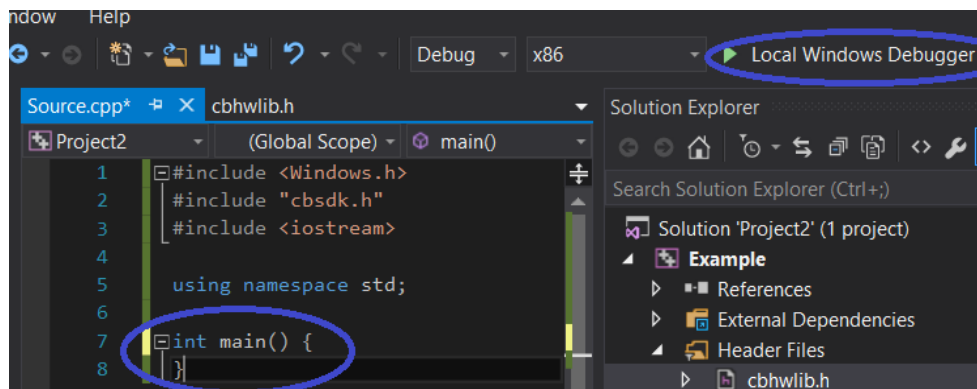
ndow Help

Debug x86 Local Windows Debugger

Source.cpp* cbhwlib.h

Project2 (Global Scope) main()

1 #include <Windows.h>
2 #include "cbsdk.h"
3 #include <iostream>
4
5 using namespace std;
6
7 int main() {
8 }

Solution Explorer

Search Solution Explorer (Ctrl+;)

Solution 'Project2' (1 project)
Example
References
External Dependencies
Header Files
cbhwlib.h